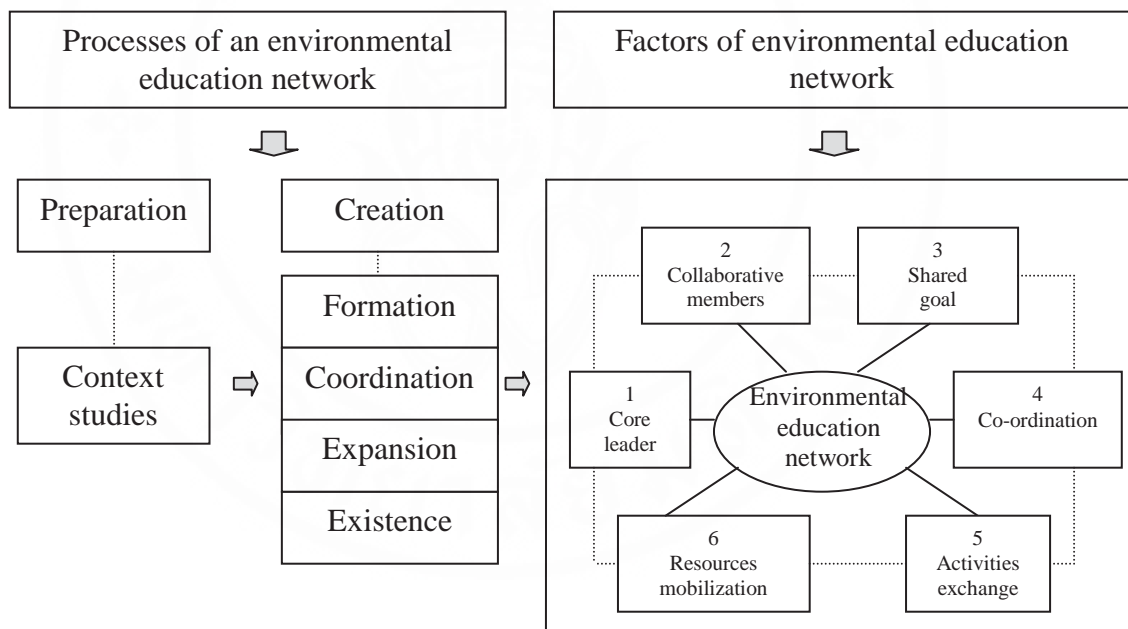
Processes of an environmental education network

Factors of environmental education network

Preparation

Context studies

Creation

Formation

Coordination

Expansion

Existence

2
Collaborative members

3
Shared goal

1
Core leader

Environmental education network

4
Co-ordination

6
Resources mobilization

5
Activities exchange